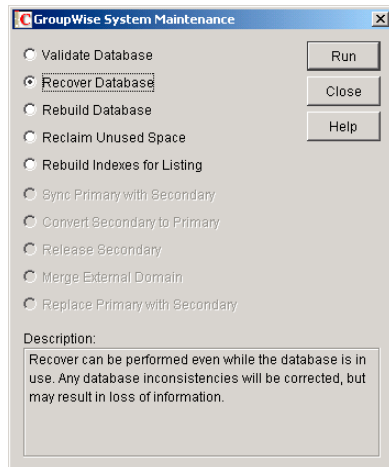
GroupWise System Maintenance

Validate Database
Recover Database
Rebuild Database
Reclaim Unused Space
Rebuild Indexes for Listing
Sync Primary with Secondary
Convert Secondary to Primary
Release Secondary
Merge External Domain
Replace Primary with Secondary

Run
Close
Help

Description:
Recover can be performed even while the database is in use. Any database inconsistencies will be corrected, but may result in loss of information.